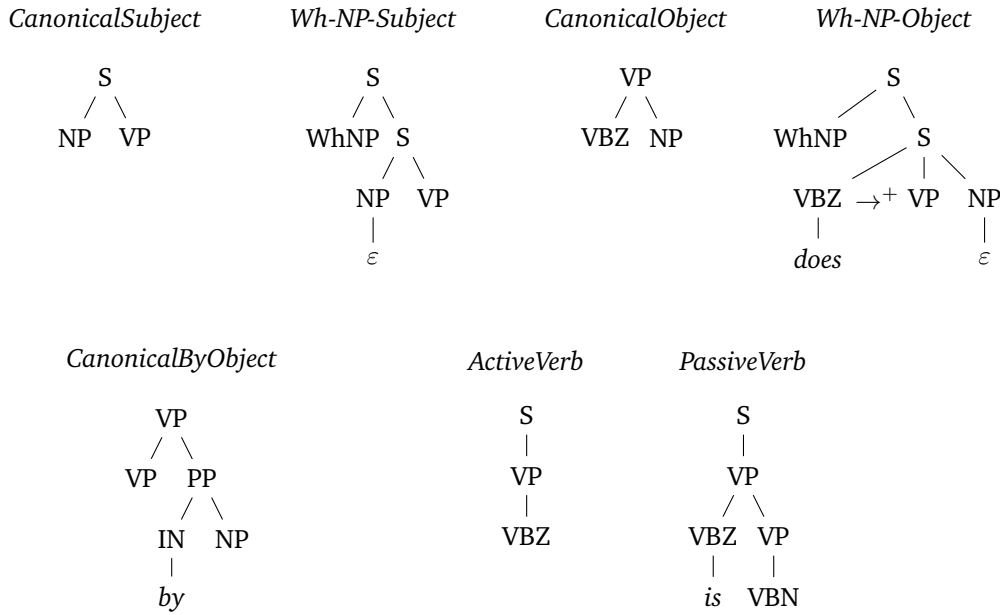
*CanonicalSubject*

S
NP VP

*Wh-NP-Subject*

S
WhNP S
NP VP
$\varepsilon$

*CanonicalObject*

VP
VBZ NP

*Wh-NP-Object*

S
WhNP S
VBZ $\rightarrow^+$ VP NP
*does* $\varepsilon$

*CanonicalByObject*

VP
VP PP
IN NP
*by*

*ActiveVerb*

S
VP
VBZ

*PassiveVerb*

S
VP
VBZ VP
*is* VBN